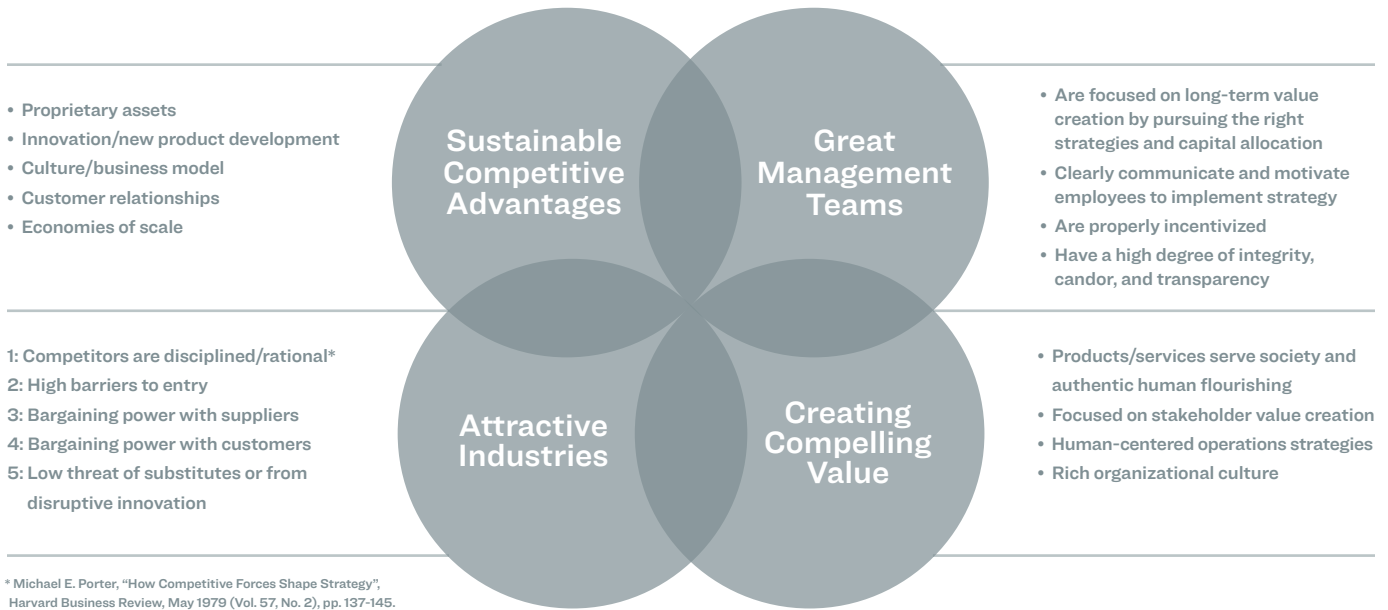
• Proprietary assets
• Innovation/new product development
• Culture/business model
• Customer relationships
• Economies of scale

Sustainable Competitive Advantages

Great Management Teams

• Are focused on long-term value creation by pursuing the right strategies and capital allocation
• Clearly communicate and motivate employees to implement strategy
• Are properly incentivized
• Have a high degree of integrity, candor, and transparency

1: Competitors are disciplined/rational*
2: High barriers to entry
3: Bargaining power with suppliers
4: Bargaining power with customers
5: Low threat of substitutes or from disruptive innovation

Attractive Industries

Creating Compelling Value

• Products/services serve society and authentic human flourishing
• Focused on stakeholder value creation
• Human-centered operations strategies
• Rich organizational culture

* Michael E. Porter, "How Competitive Forces Shape Strategy", Harvard Business Review, May 1979 (Vol. 57, No. 2), pp. 137-145.